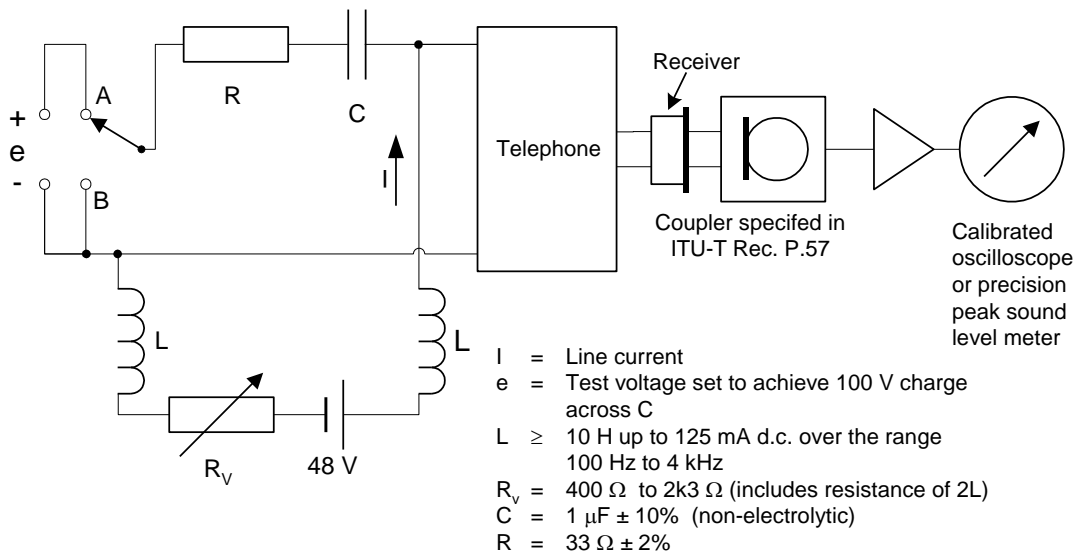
+
e
-
A
B
R
C
I
Telephone
Receiver
Coupler specifed in ITU-T Rec. P.57
Calibrated oscilloscope or precision peak sound level meter
L
L
$R_V$
48 V

I = Line current
e = Test voltage set to achieve 100 V charge across C
L $\geq$ 10 H up to 125 mA d.c. over the range 100 Hz to 4 kHz
$R_v$ = 400 $\Omega$ to 2k3 $\Omega$ (includes resistance of 2L)
C = 1 $\mu$F ± 10% (non-electrolytic)
R = 33 $\Omega$ ± 2%